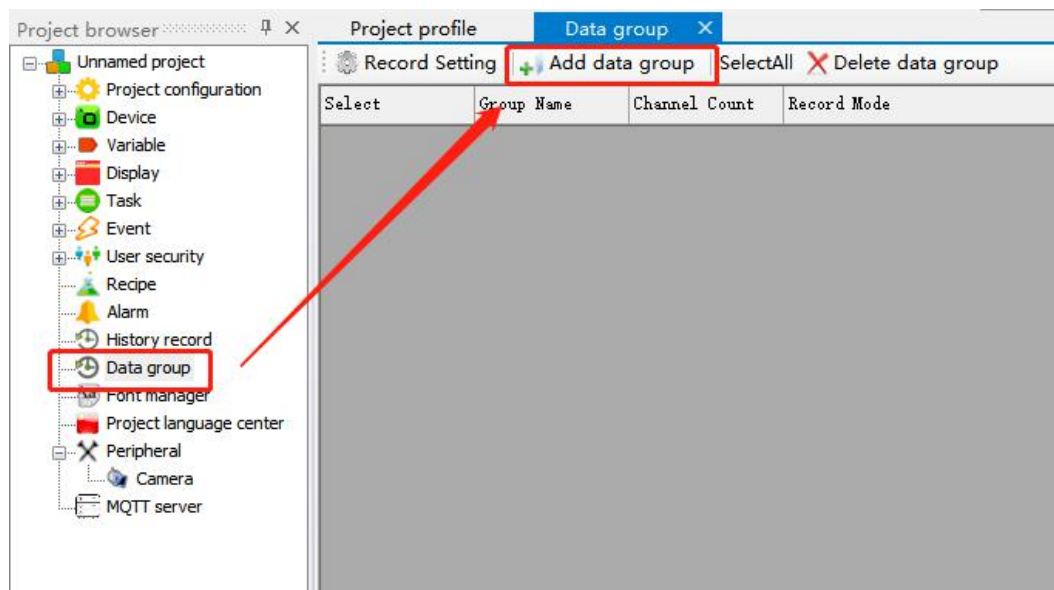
Project browser ⊥ ×

Unnamed project
Project configuration
Device
Variable
Display
Task
Event
User security
Recipe
Alarm
History record
Data group
Font manager
Project language center
Peripheral
Camera
MQTT server

Project profile
Data group ×

Record Setting
Add data group
SelectAll
Delete data group

| Select | Group Name | Channel Count | Record Mode |
|---|---|---|---|